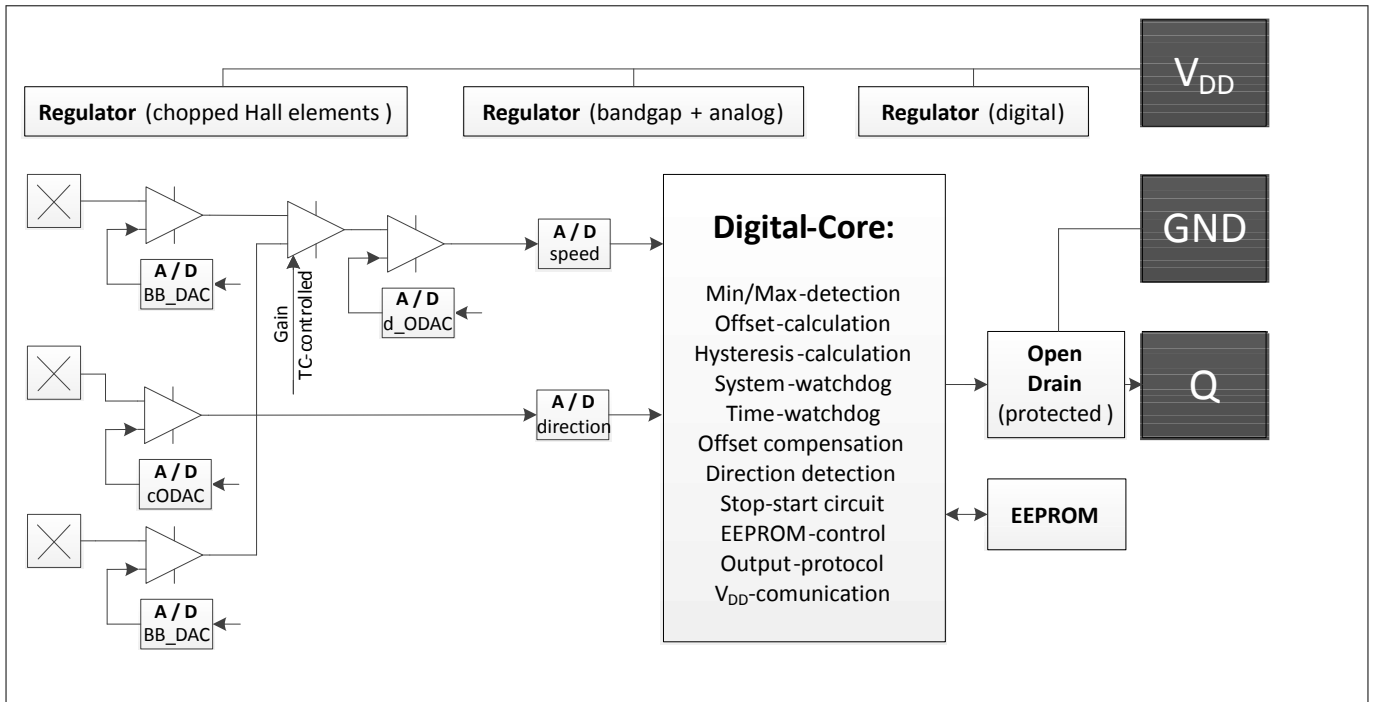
**Regulator** (chopped Hall elements )

**Regulator** (bandgap + analog)

**Regulator** (digital)

$V_{DD}$

A / D
BB_DAC

Gain
TC-controled

A / D
d_ODAC

A / D
speed

A / D
cODAC

A / D
direction

A / D
BB_DAC

**Digital-Core:**

Min/Max-detection
Offset-calculation
Hysteresis-calculation
System-watchdog
Time-watchdog
Offset compensation
Direction detection
Stop-start circuit
EEPROM-control
Output-protocol
$V_{DD}$-comunication

GND

**Open Drain**
(protected )

Q

**EEPROM**